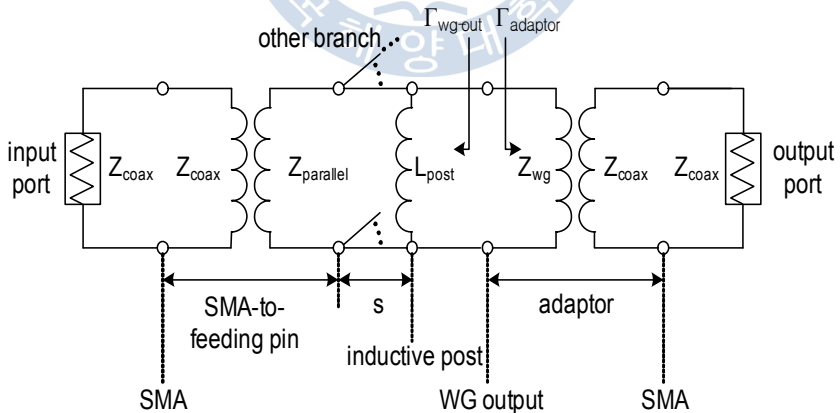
other branch

$\Gamma_{wg\text{-}out}$ $\Gamma_{adaptor}$

input port

$Z_{coax}$ $Z_{coax}$

$Z_{parallel}$

$L_{post}$

$Z_{wg}$

$Z_{coax}$ $Z_{coax}$

output port

SMA-to-feeding pin

s

adaptor

inductive post

SMA

WG output

SMA